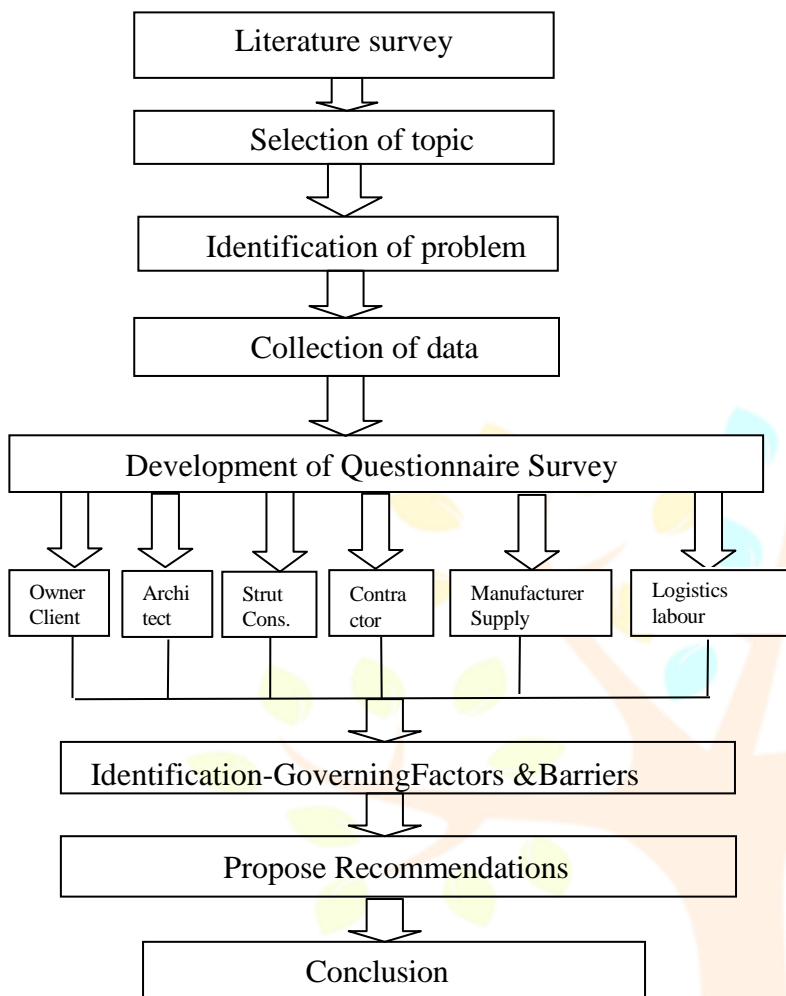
Literature survey

Selection of topic

Identification of problem

Collection of data

Development of Questionnaire Survey

Owner Client

Architect

Strut Cons.

Contractor

Manufacturer Supply

Logistics labour

Identification-GoverningFactors &Barriers

Propose Recommendations

Conclusion